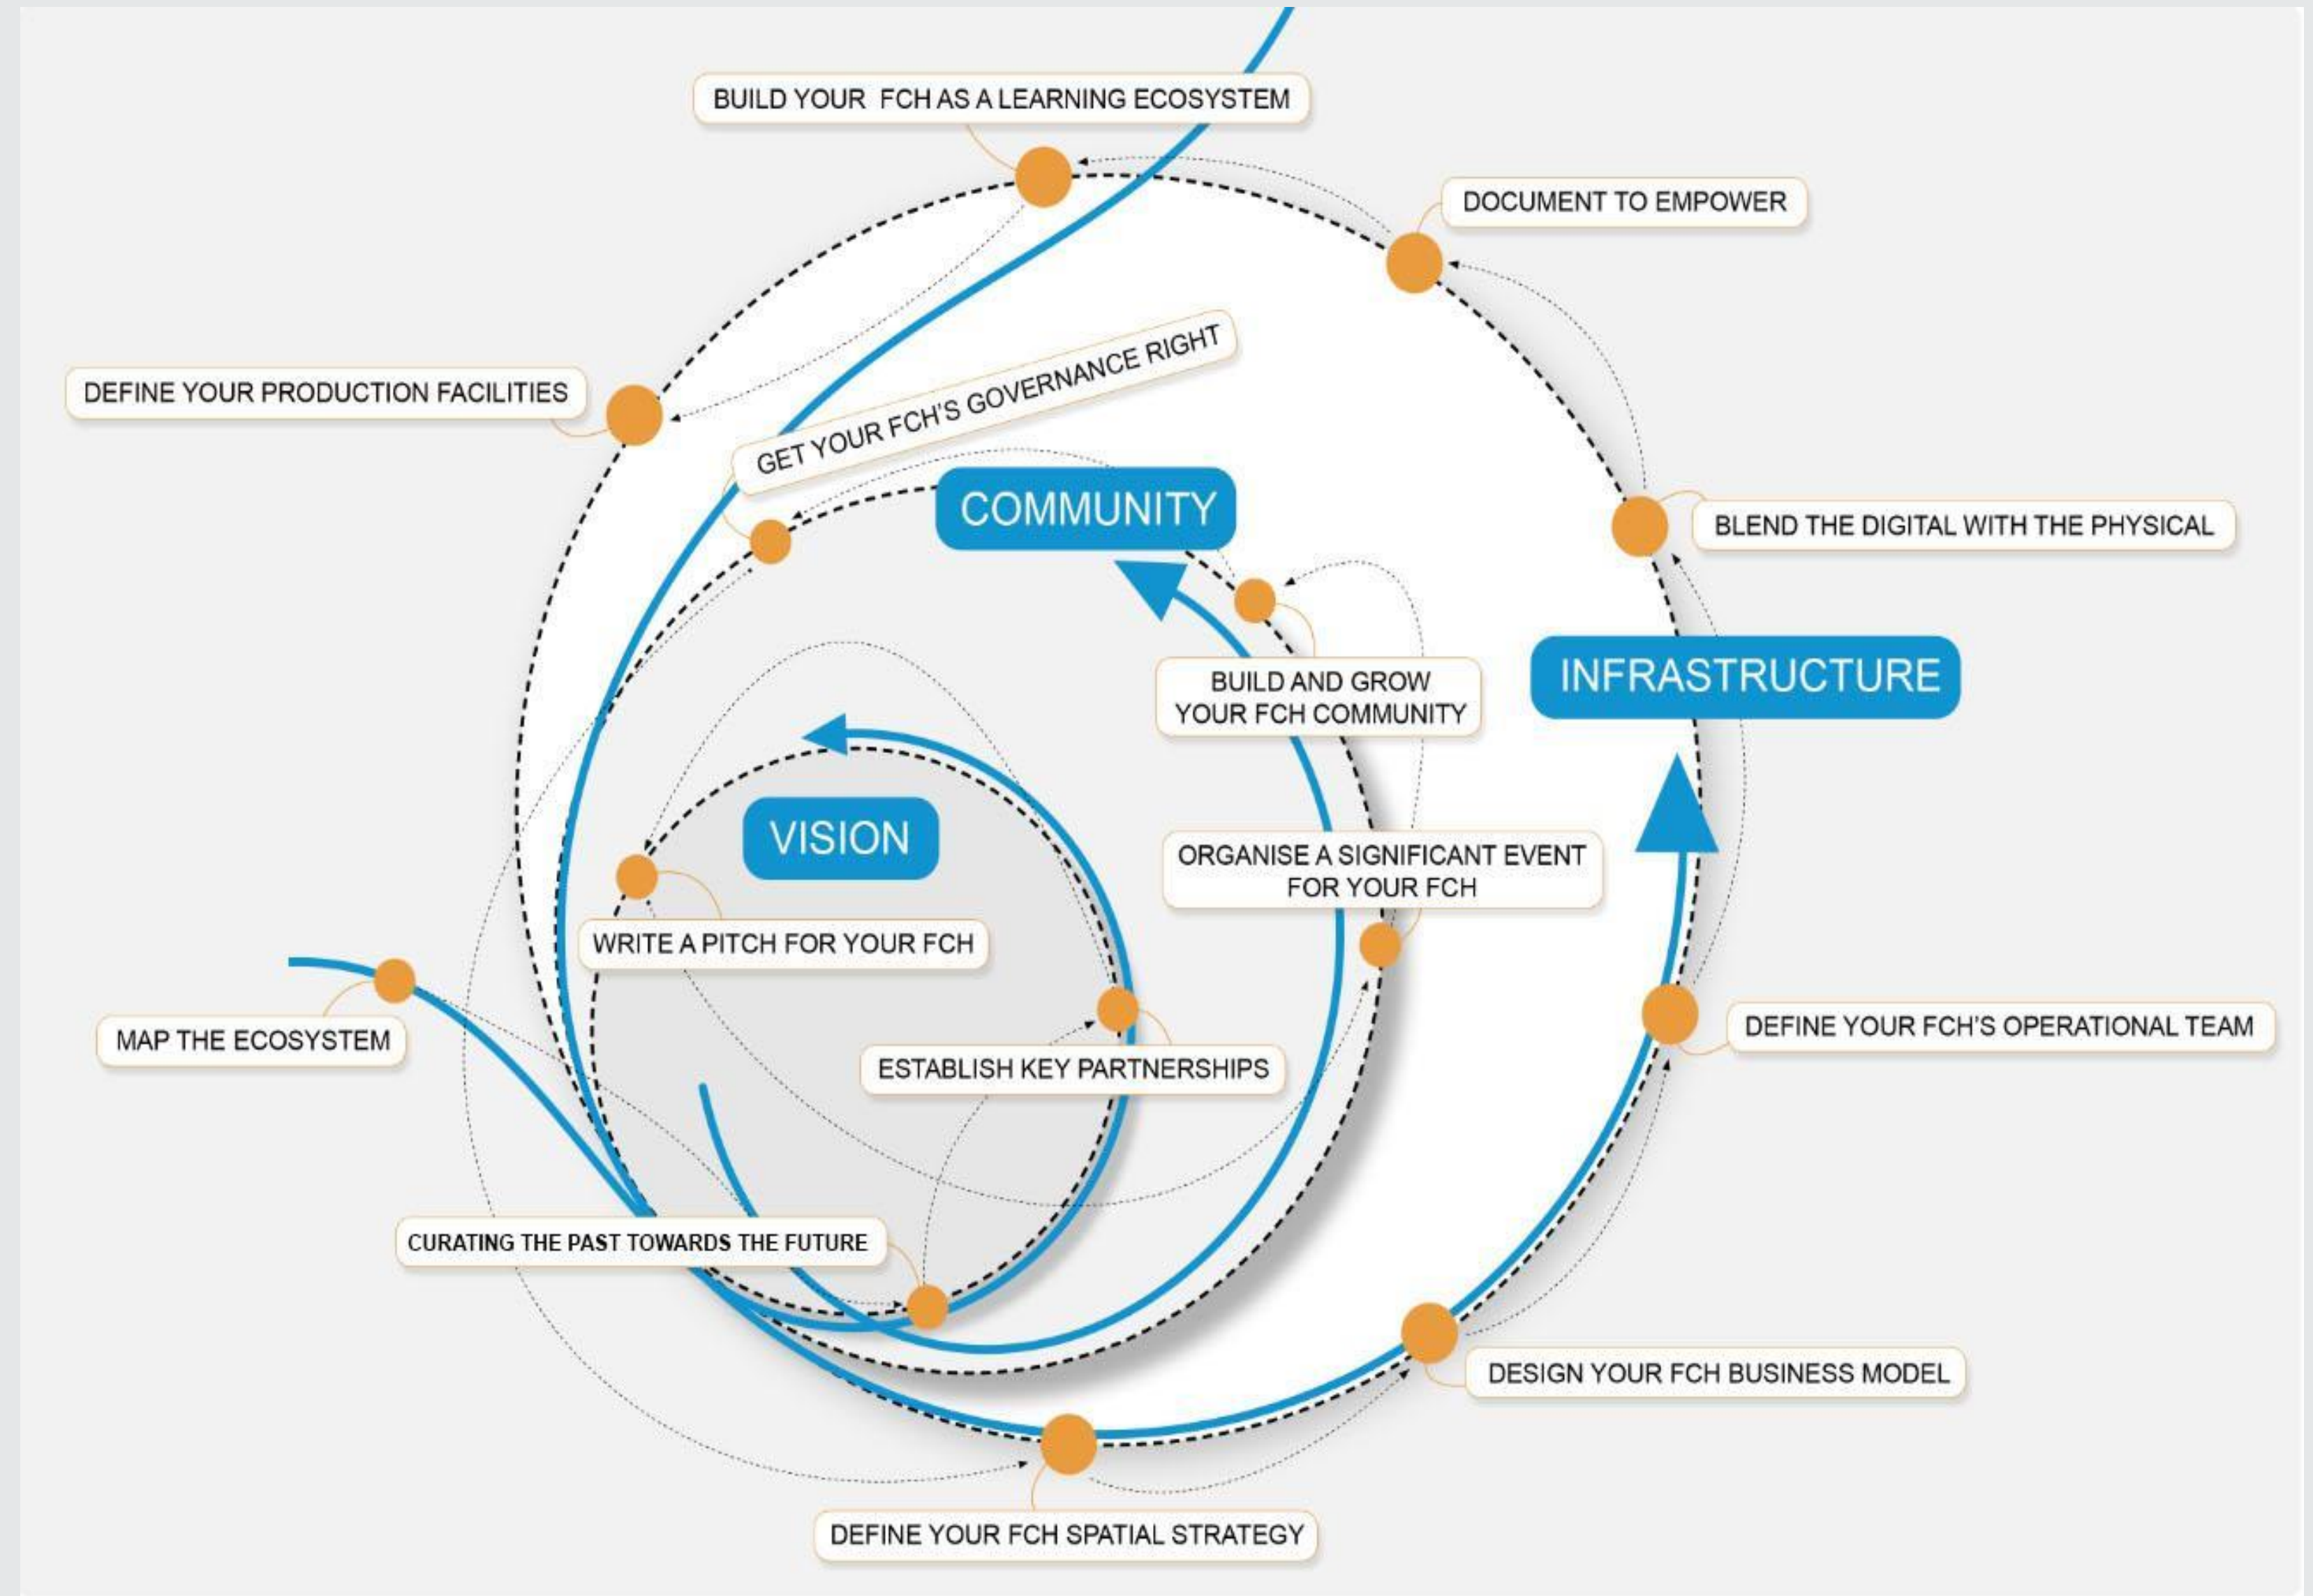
BUILD YOUR FCH AS A LEARNING ECOSYSTEM

DOCUMENT TO EMPOWER

DEFINE YOUR PRODUCTION FACILITIES

GET YOUR FCH'S GOVERNANCE RIGHT

COMMUNITY

BLEND THE DIGITAL WITH THE PHYSICAL

BUILD AND GROW YOUR FCH COMMUNITY

INFRASTRUCTURE

VISION

ORGANISE A SIGNIFICANT EVENT FOR YOUR FCH

WRITE A PITCH FOR YOUR FCH

MAP THE ECOSYSTEM

DEFINE YOUR FCH'S OPERATIONAL TEAM

ESTABLISH KEY PARTNERSHIPS

CURATING THE PAST TOWARDS THE FUTURE

DESIGN YOUR FCH BUSINESS MODEL

DEFINE YOUR FCH SPATIAL STRATEGY